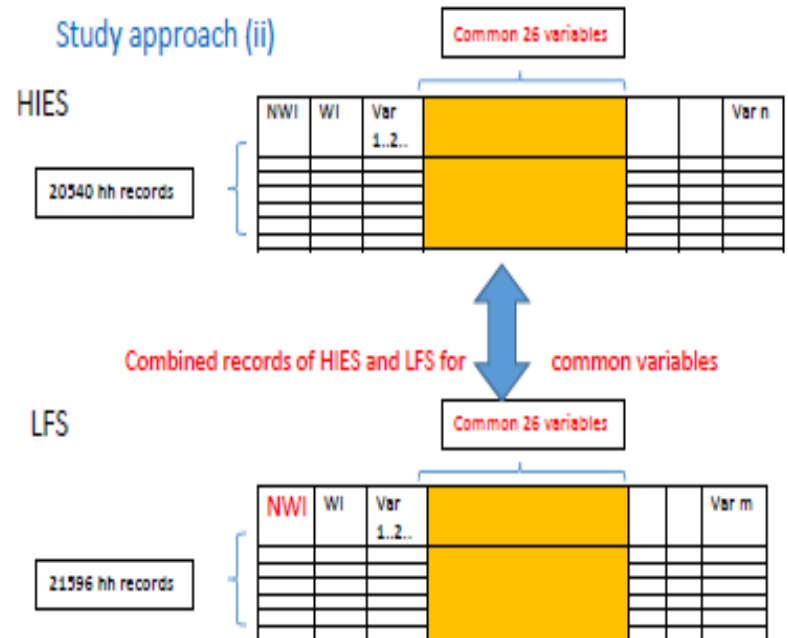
Study approach (ii)

Common 26 variables

HIES

| NWI | WI | Var 1..2.. | | | | Var n |
|---|---|---|---|---|---|---|

20540 hh records

Combined records of HIES and LFS for common variables

Common 26 variables

LFS

| NWI | WI | Var 1..2.. | | | | Var m |
|---|---|---|---|---|---|---|

21596 hh records